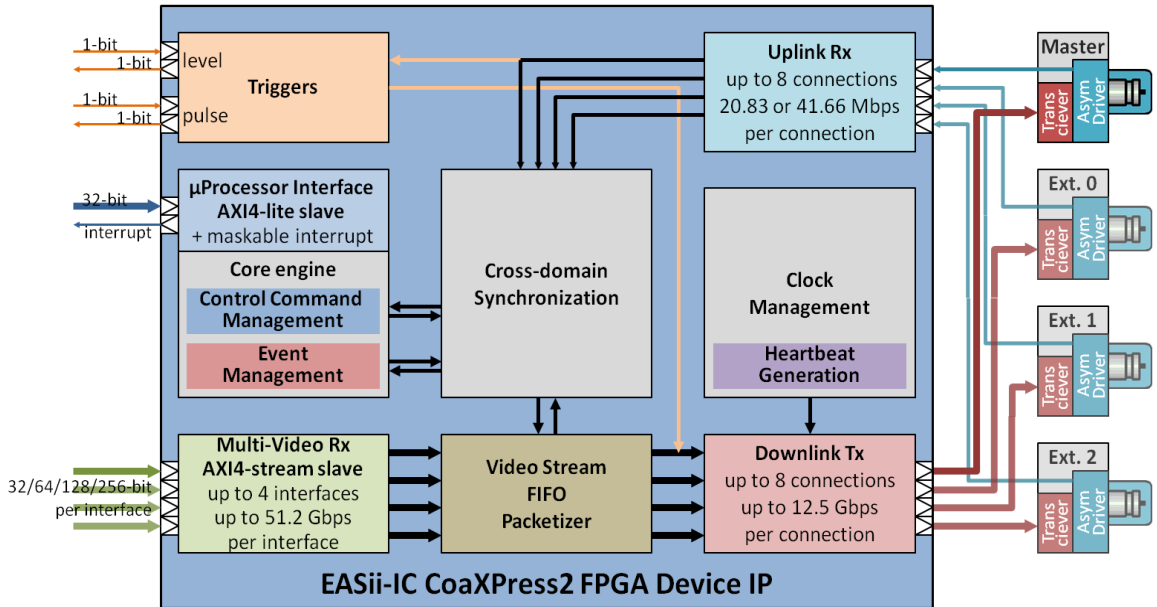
1-bit
1-bit
level
1-bit
1-bit
pulse
Triggers

Uplink Rx
up to 8 connections
20.83 or 41.66 Mbps
per connection

Master
Trans ciever
Asym Driver

32-bit
interrupt
µProcessor Interface
AXI4-lite slave
+ maskable interrupt

Core engine
Control Command Management
Event Management

Cross-domain Synchronization

Clock Management
Heartbeat Generation

Ext. 0
Trans ciever
Asym Driver

Ext. 1
Trans ciever
Asym Driver

32/64/128/256-bit
per interface
Multi-Video Rx
AXI4-stream slave
up to 4 interfaces
up to 51.2 Gbps
per interface

Video Stream
FIFO
Packetizer

Downlink Tx
up to 8 connections
up to 12.5 Gbps
per connection

Ext. 2
Trans ciever
Asym Driver

EASii-IC CoaXPress2 FPGA Device IP